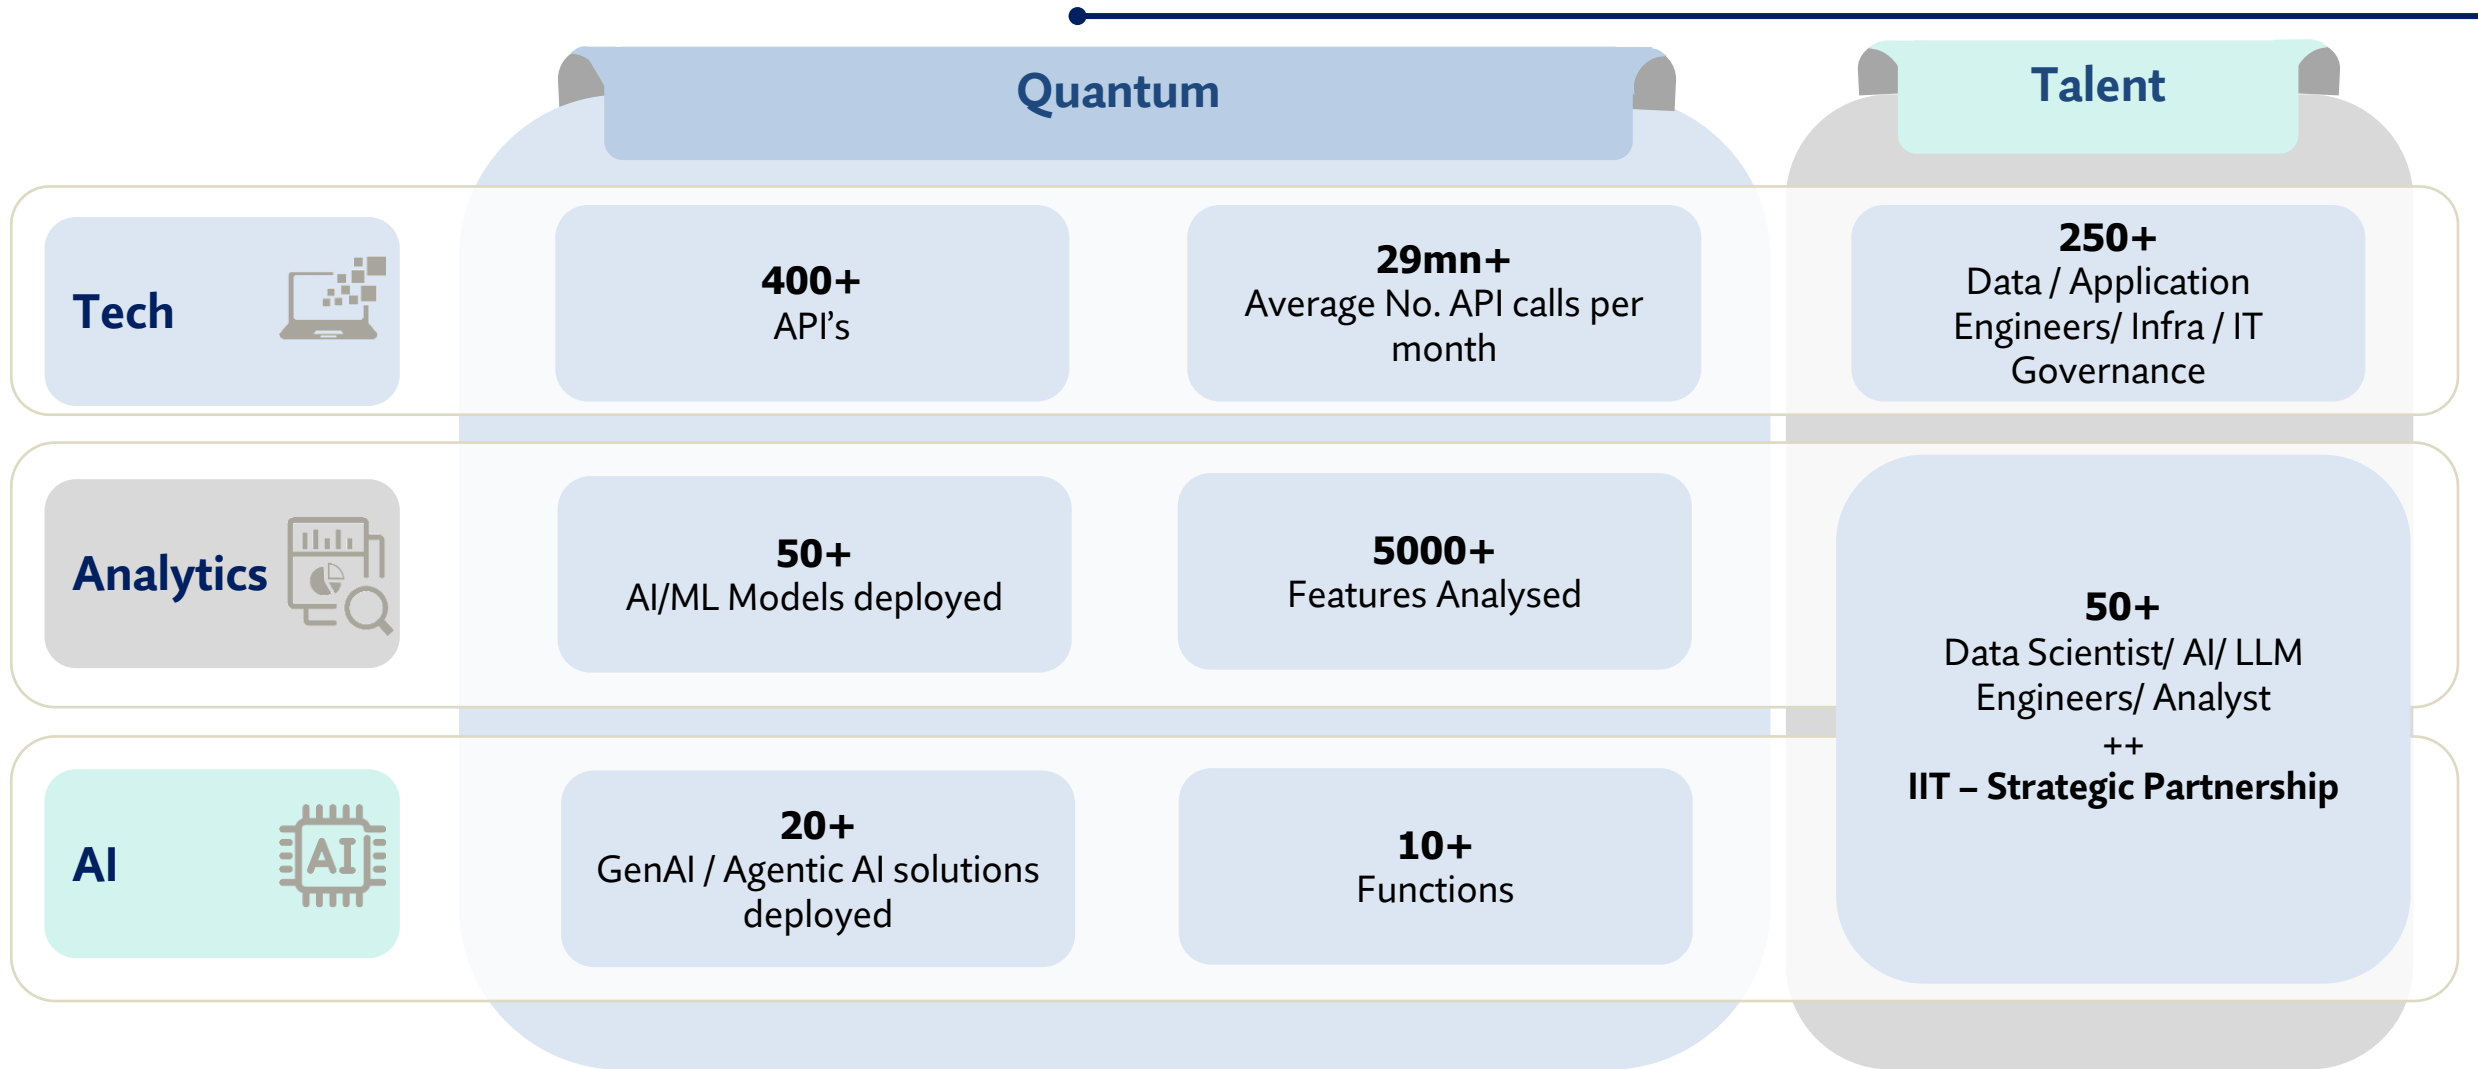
Quantum

Talent

Tech

400+
API’s

29mn+
Average No. API calls per month

250+
Data / Application Engineers/ Infra / IT Governance

Analytics

50+
AI/ML Models deployed

5000+
Features Analysed

50+
Data Scientist/ AI/ LLM Engineers/ Analyst
++
IIT – Strategic Partnership

AI

AI

20+
GenAI / Agentic AI solutions deployed

10+
Functions